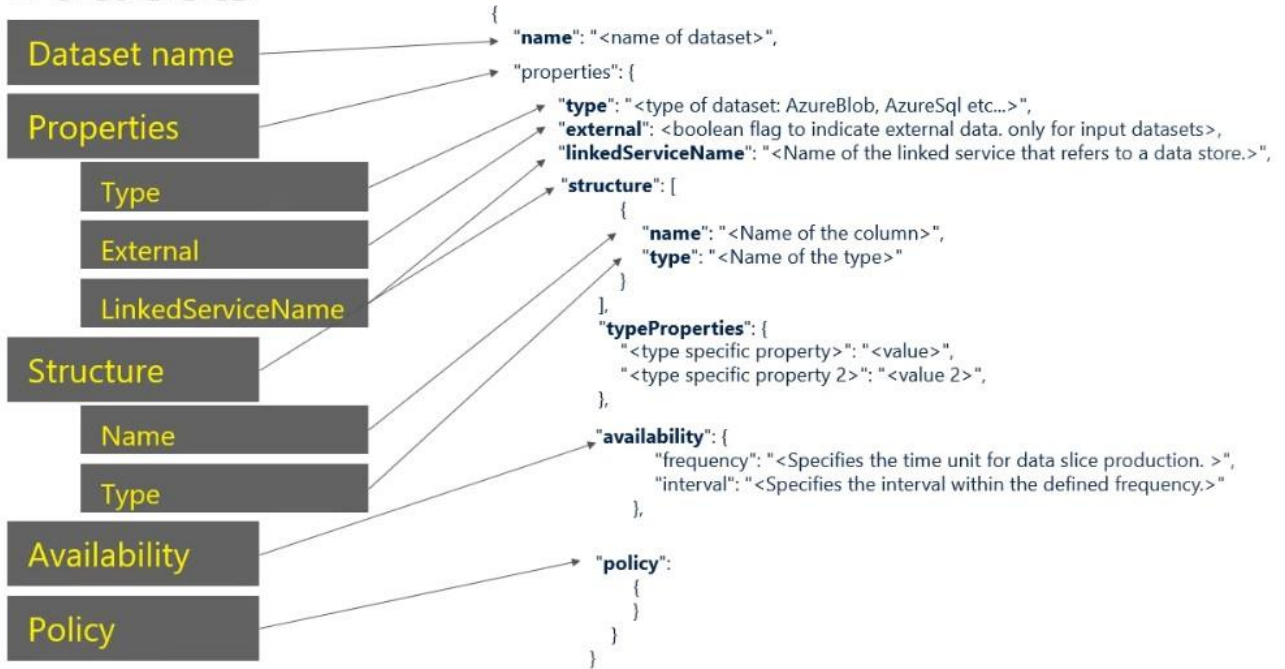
Dataset name
Properties
Type
External
LinkedServiceName
Structure
Name
Type
Availability
Policy

{
"name": "<name of dataset>",
"properties": {
"type": "<type of dataset: AzureBlob, AzureSql etc...>",
"external": <boolean flag to indicate external data. only for input datasets>,
"linkedServiceName": "<Name of the linked service that refers to a data store.>",
"structure": [
{
"name": "<Name of the column>",
"type": "<Name of the type>"
}
],
"typeProperties": {
"<type specific property>": "<value>",
"<type specific property 2>": "<value 2>",
},
"availability": {
"frequency": "<Specifies the time unit for data slice production. >",
"interval": "<Specifies the interval within the defined frequency.>"
},
"policy":
{
}
}
}